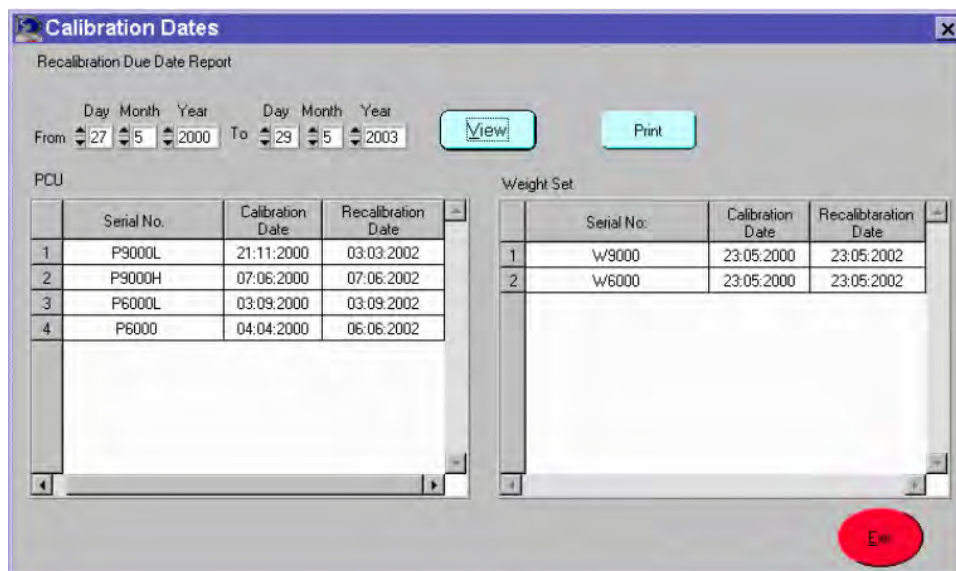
Calibration Dates

Recalibration Due Date Report

From Day 27 Month 5 Year 2000 To Day 29 Month 5 Year 2003

View

Print

PCU

| | Serial No. | Calibration Date | Recalibration Date |
|---|---|---|---|
| 1 | P9000L | 21:11:2000 | 03:03:2002 |
| 2 | P9000H | 07:06:2000 | 07:06:2002 |
| 3 | P6000L | 03:09:2000 | 03:09:2002 |
| 4 | P6000 | 04:04:2000 | 06:06:2002 |

Weight Set

| | Serial No: | Calibration Date | Recalibtaration Date |
|---|---|---|---|
| 1 | W9000 | 23:05:2000 | 23:05:2002 |
| 2 | W6000 | 23:05:2000 | 23:05:2002 |

Exit